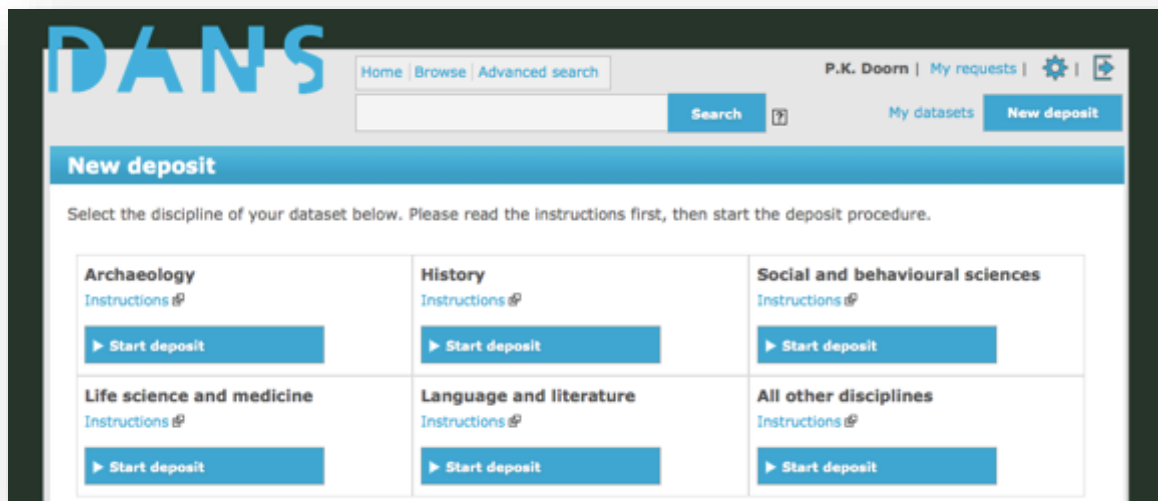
DANS

Home | Browse | Advanced search

Search ?

P.K. Doorn | My requests |

My datasets New deposit

New deposit

Select the discipline of your dataset below. Please read the instructions first, then start the deposit procedure.

| Archaeology<br>Instructions<br>▶ Start deposit | History<br>Instructions<br>▶ Start deposit | Social and behavioural sciences<br>Instructions<br>▶ Start deposit |
|---|---|---|
| Life science and medicine<br>Instructions<br>▶ Start deposit | Language and literature<br>Instructions<br>▶ Start deposit | All other disciplines<br>Instructions<br>▶ Start deposit |